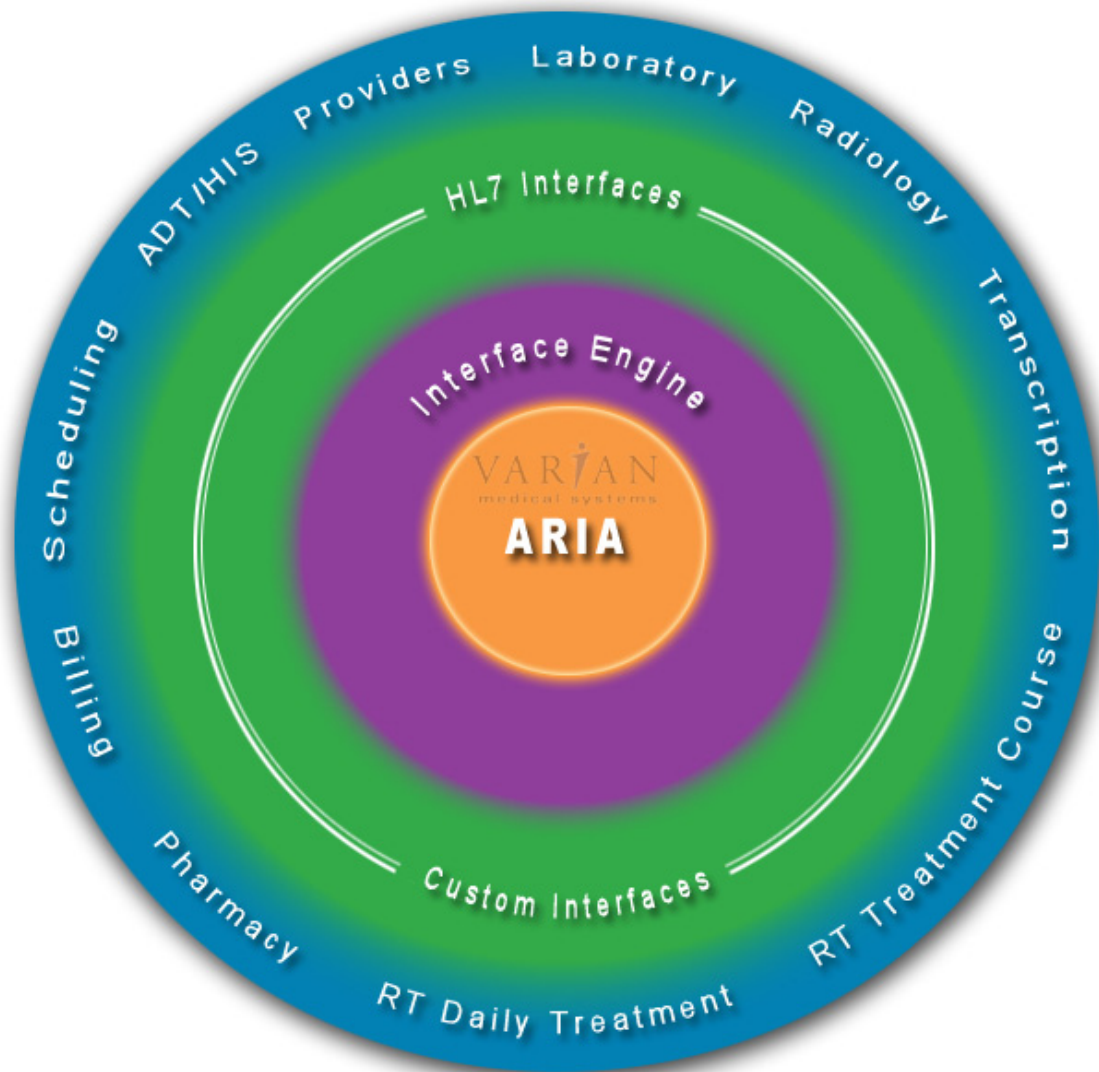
Providers
Laboratory
Radiology
ADT/HIS
Transcription
Scheduling
Billing
RT Treatment Course
Pharmacy
RT Daily Treatment

HL7 Interfaces
Custom Interfaces

Interface Engine

VARIAN
medical systems
ARIA